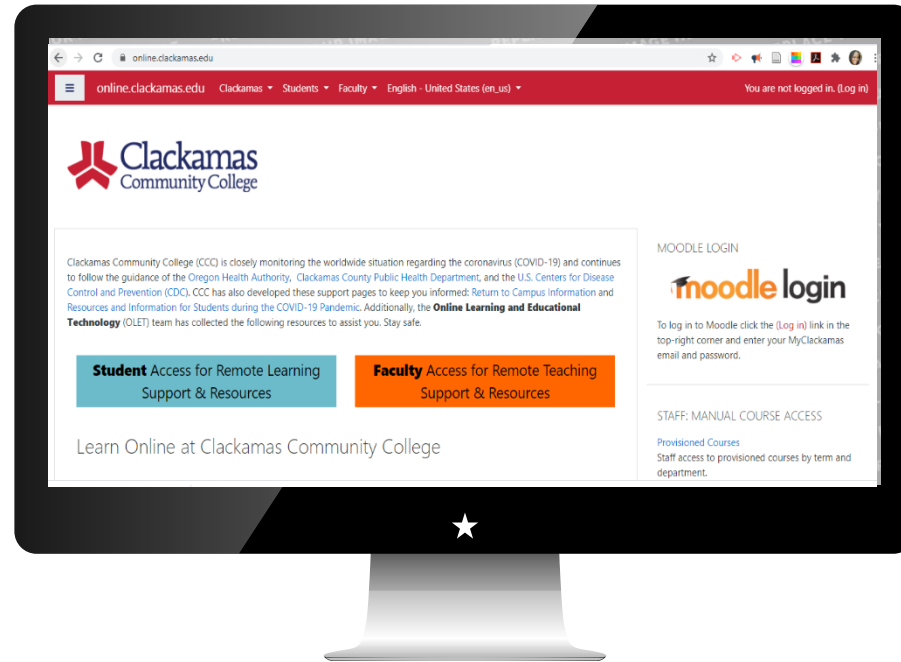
online.clackamas.edu

online.clackamas.edu Clackamas Students Faculty English - United States (en_us)

You are not logged in. (Log in)

Clackamas Community College

Clackamas Community College (CCC) is closely monitoring the worldwide situation regarding the coronavirus (COVID-19) and continues to follow the guidance of the Oregon Health Authority, Clackamas County Public Health Department, and the U.S. Centers for Disease Control and Prevention (CDC). CCC has also developed these support pages to keep you informed: Return to Campus Information and Resources and Information for Students during the COVID-19 Pandemic. Additionally, the Online Learning and Educational Technology (OLET) team has collected the following resources to assist you. Stay safe.

Student Access for Remote Learning Support & Resources

Faculty Access for Remote Teaching Support & Resources

Learn Online at Clackamas Community College

MOODLE LOGIN

moodle login

To log in to Moodle click the (Log in) link in the top-right corner and enter your MyClackamas email and password.

STAFF: MANUAL COURSE ACCESS

Provisioned Courses

Staff access to provisioned courses by term and department.